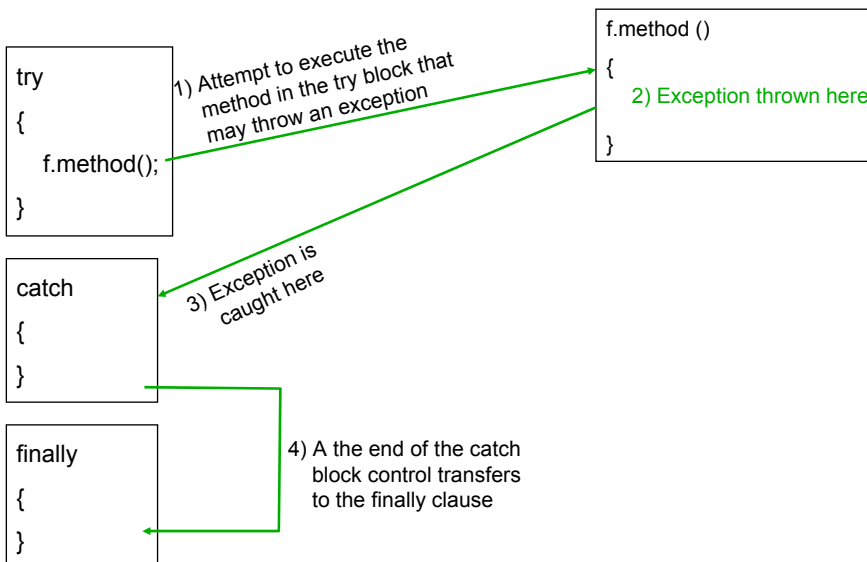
try
{
f.method();
}

1) Attempt to execute the method in the try block that may throw an exception

f.method ()
{
2) Exception thrown here
}

catch
{
}

3) Exception is caught here

finally
{
}

4) A the end of the catch block control transfers to the finally clause